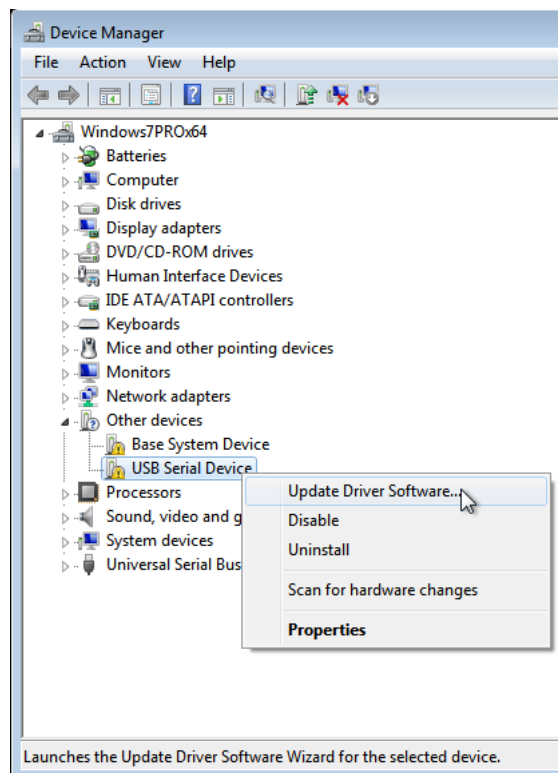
Device Manager

File Action View Help

Windows7PROx64
Batteries
Computer
Disk drives
Display adapters
DVD/CD-ROM drives
Human Interface Devices
IDE ATA/ATAPI controllers
Keyboards
Mice and other pointing devices
Monitors
Network adapters
Other devices
Base System Device
USB Serial Device
Processors
Sound, video and g
System devices
Universal Serial Bus

Update Driver Software...
Disable
Uninstall
Scan for hardware changes
Properties

Launches the Update Driver Software Wizard for the selected device.